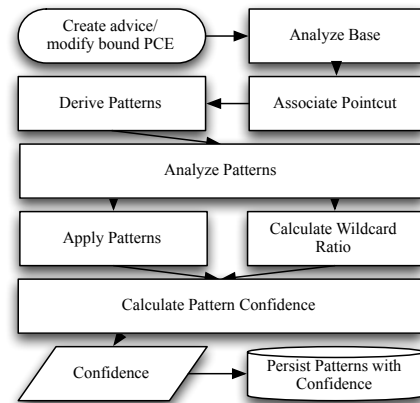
Create advice/ modify bound PCE

Analyze Base

Derive Patterns

Associate Pointcut

Analyze Patterns

Apply Patterns

Calculate Wildcard Ratio

Calculate Pattern Confidence

Confidence

Persist Patterns with Confidence